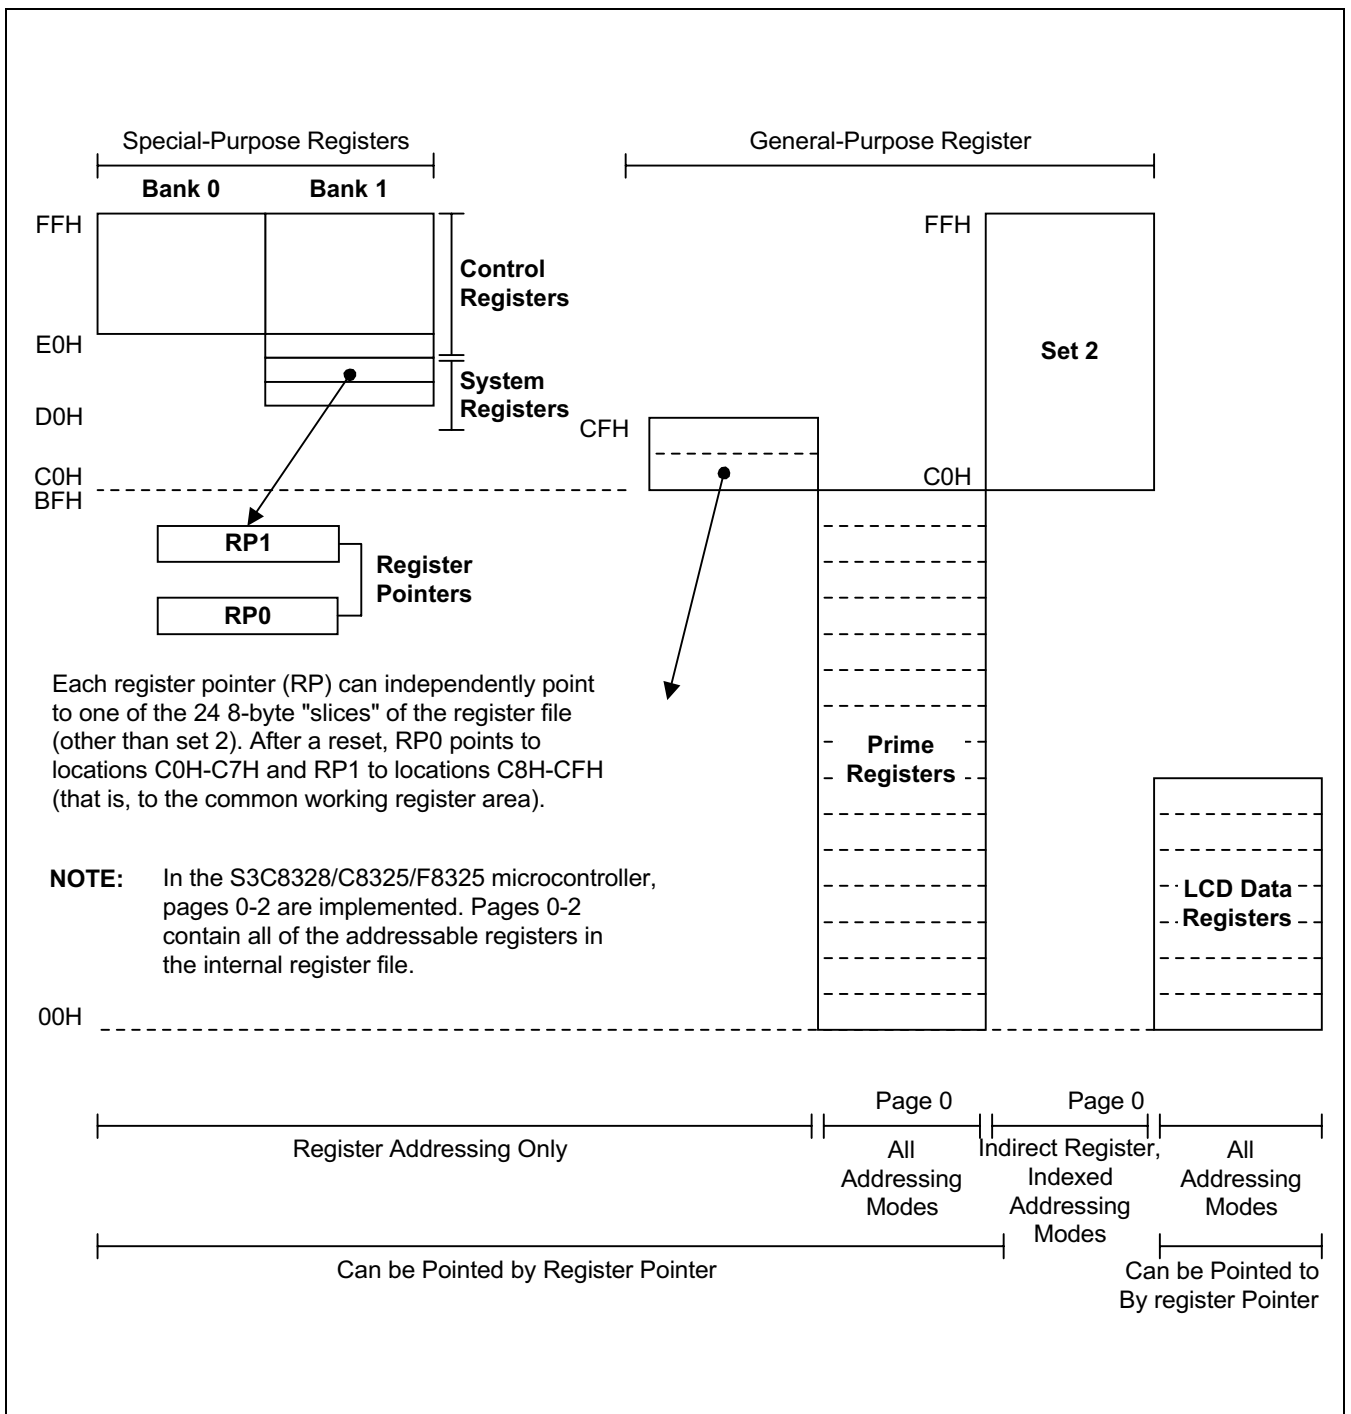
Special-Purpose Registers

General-Purpose Register

Bank 0

Bank 1

FFH

Control Registers

FFH

E0H

Set 2

System Registers

D0H

CFH

C0H

C0H

BFH

RP1

Register Pointers

RP0

Each register pointer (RP) can independently point to one of the 24 8-byte "slices" of the register file (other than set 2). After a reset, RP0 points to locations C0H-C7H and RP1 to locations C8H-CFH (that is, to the common working register area).

Prime Registers

**NOTE:** In the S3C8328/C8325/F8325 microcontroller, pages 0-2 are implemented. Pages 0-2 contain all of the addressable registers in the internal register file.

LCD Data Registers

00H

Page 0

Page 0

Register Addressing Only

All Addressing Modes

Indirect Register, Indexed Addressing Modes

All Addressing Modes

Can be Pointed by Register Pointer

Can be Pointed to By register Pointer